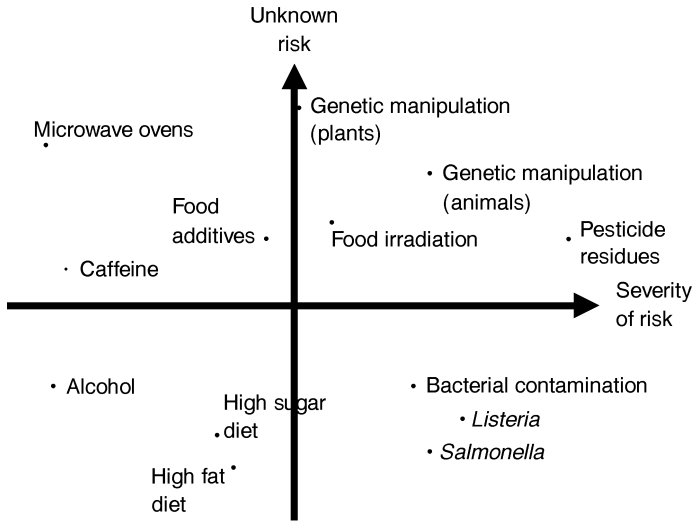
Unknown risk

Genetic manipulation (plants)

Microwave ovens

Genetic manipulation (animals)

Food additives

Food irradiation

Pesticide residues

Caffeine

Severity of risk

Alcohol

Bacterial contamination

Listeria

Salmonella

High sugar diet

High fat diet